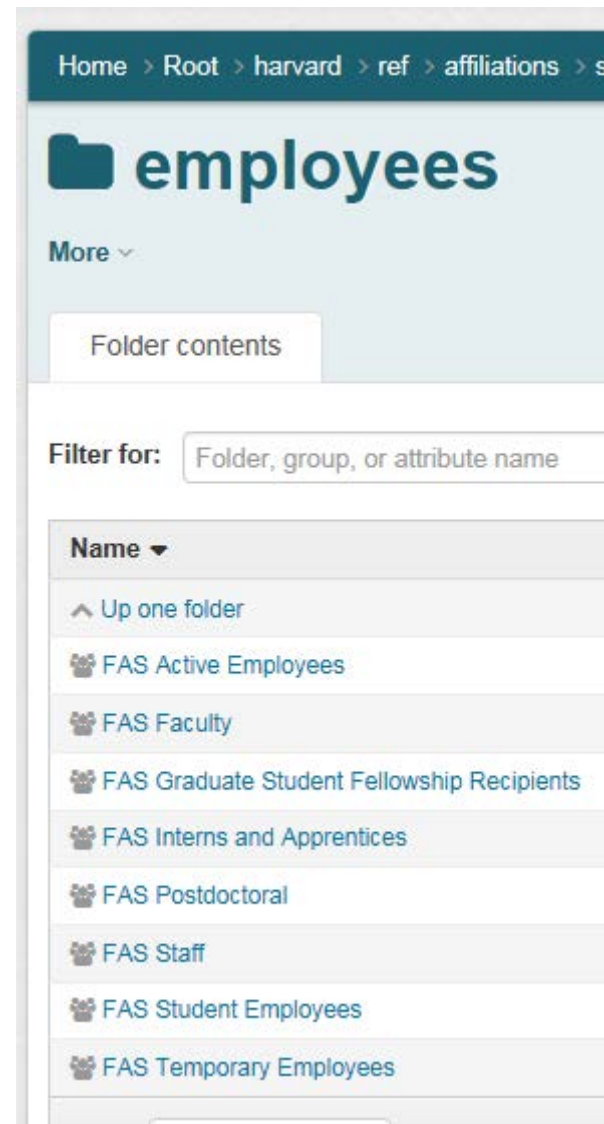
Home > Root > harvard > ref > affiliations > s

employees

More

Folder contents

Filter for: Folder, group, or attribute name

| Name |
|---|
| Up one folder |
| FAS Active Employees |
| FAS Faculty |
| FAS Graduate Student Fellowship Recipients |
| FAS Interns and Apprentices |
| FAS Postdoctoral |
| FAS Staff |
| FAS Student Employees |
| FAS Temporary Employees |